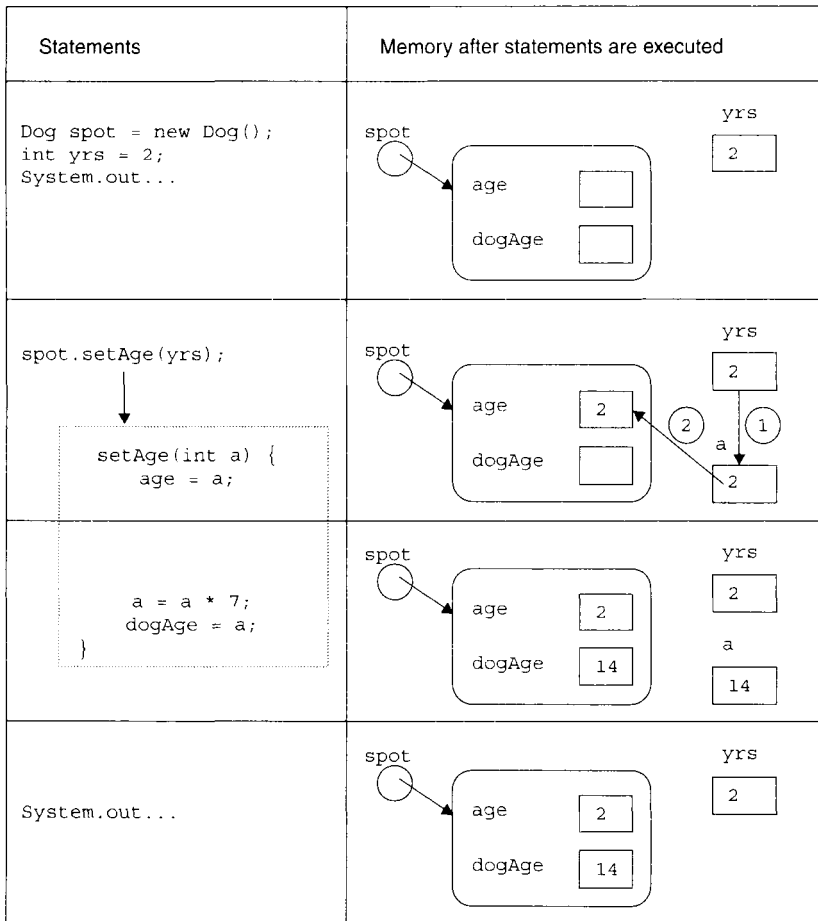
| Statements | Memory after statements are executed |
|---|---|
| Dog spot = new Dog(); int yrs = 2; System.out... | spot, age, dogAge, yrs 2 |
| spot.setAge(yrs); setAge(int a) { age = a; | spot, age 2, dogAge, yrs 2, (1), (2), a 2 |
| a = a * 7; dogAge = a; } | spot, age 2, dogAge 14, yrs 2, a 14 |
| System.out... | spot, age 2, dogAge 14, yrs 2 |